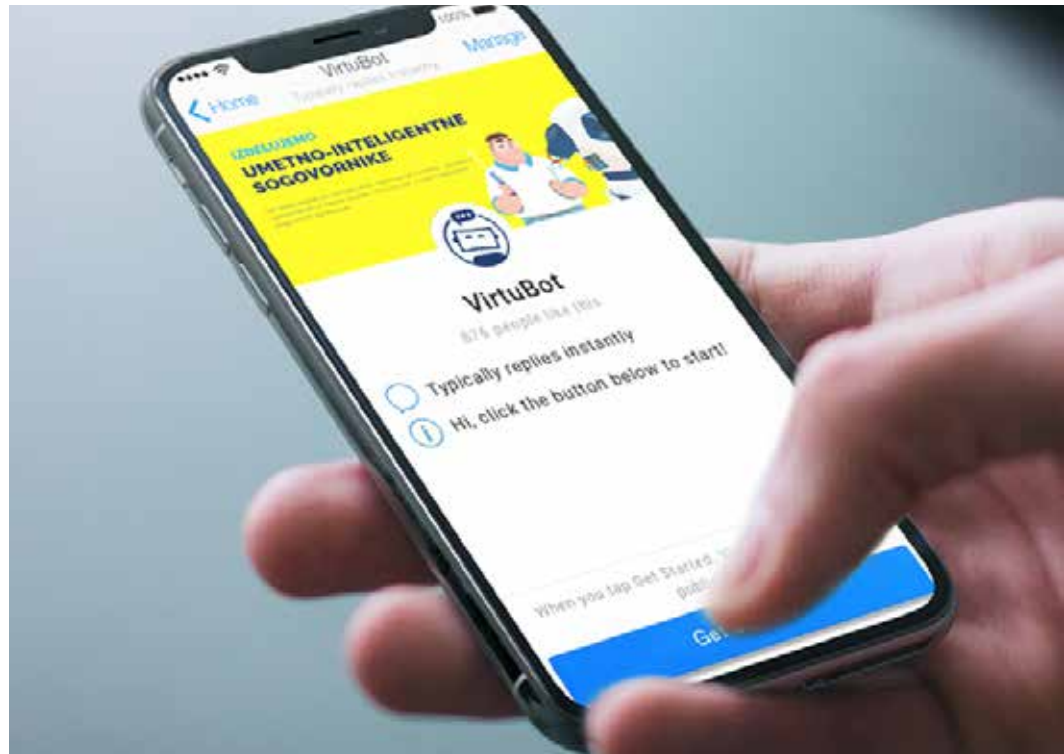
100%

VirtuBot
Typically replies instantly

Home

Manage

IZDELUJEMO
UMETNO-INTELIGENTNE SOGOVORNIKE

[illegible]

VirtuBot
876 people like this

Typically replies instantly

Hi, click the button below to start!

When you tap Get Started, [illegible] publ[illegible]

Ge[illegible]